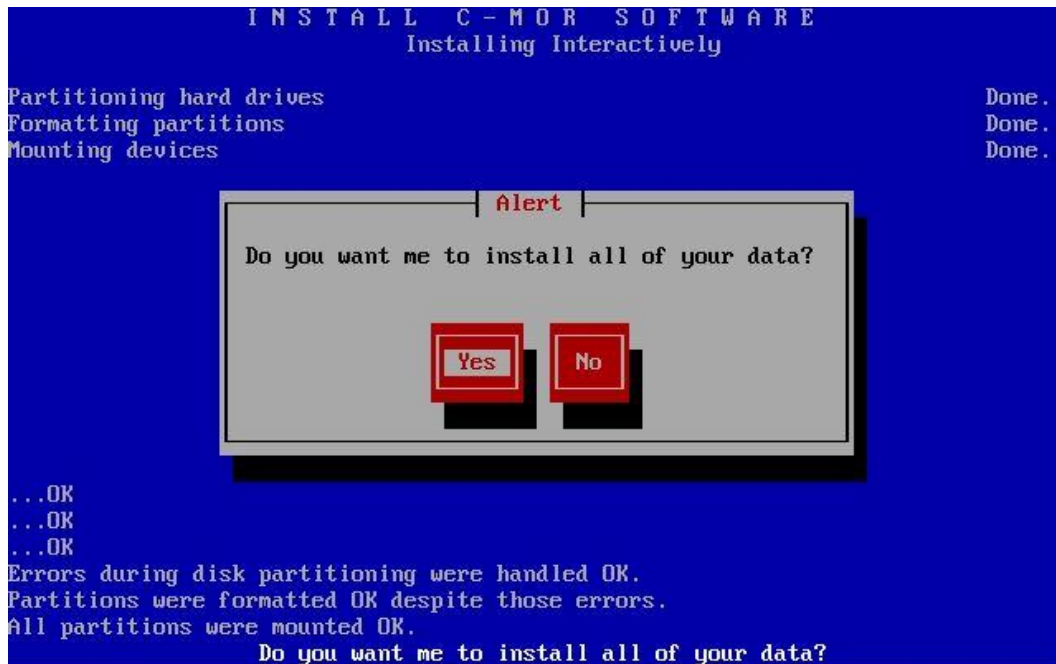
I N S T A L L   C - M O R   S O F T W A R E
Installing Interactively

Partitioning hard drives Done.
Formatting partitions Done.
Mounting devices Done.

Alert

Do you want me to install all of your data?

Yes No

...OK
...OK
...OK
Errors during disk partitioning were handled OK.
Partitions were formatted OK despite those errors.
All partitions were mounted OK.
Do you want me to install all of your data?